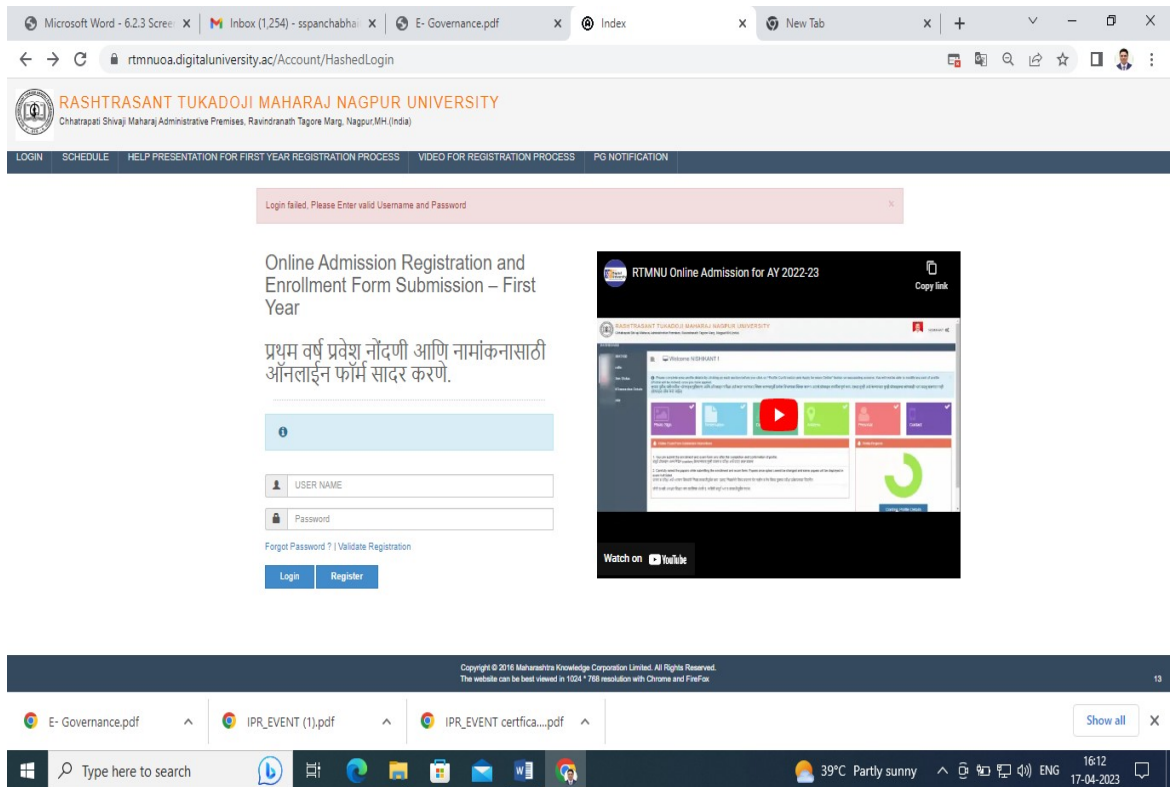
Microsoft Word - 6.2.3 Scree | Inbox (1,254) - sspanchabha | E- Governance.pdf | Index | New Tab

rtmnuoa.digitaluniversity.ac/Account/HashedLogin

RASHTRASANT TUKADOJI MAHARAJ NAGPUR UNIVERSITY
Chhatrapati Shivaji Maharaj Administrative Premises, Ravindranath Tagore Marg, Nagpur,MH.(India)

LOGIN | SCHEDULE | HELP PRESENTATION FOR FIRST YEAR REGISTRATION PROCESS | VIDEO FOR REGISTRATION PROCESS | PG NOTIFICATION

Login failed, Please Enter valid Username and Password ×

Online Admission Registration and Enrollment Form Submission – First Year

प्रथम वर्ष प्रवेश नोंदणी आणि नामांकनासाठी ऑनलाईन फॉर्म सादर करणे.

USER NAME

Password

Forgot Password ? | Validate Registration

Login Register

RTMNU Online Admission for AY 2022-23

Copy link

RASHTRASANT TUKADOJI MAHARAJ NAGPUR UNIVERSITY

Welcome WISHKANT 1

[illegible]

Watch on YouTube

Copyright © 2016 Maharashtra Knowledge Corporation Limited. All Rights Reserved.
The website can be best viewed in 1024 * 768 resolution with Chrome and FireFox

13

E- Governance.pdf | IPR_EVENT (1).pdf | IPR_EVENT certfica....pdf | Show all ×

Type here to search

39°C Partly sunny ENG 16:12 17-04-2023